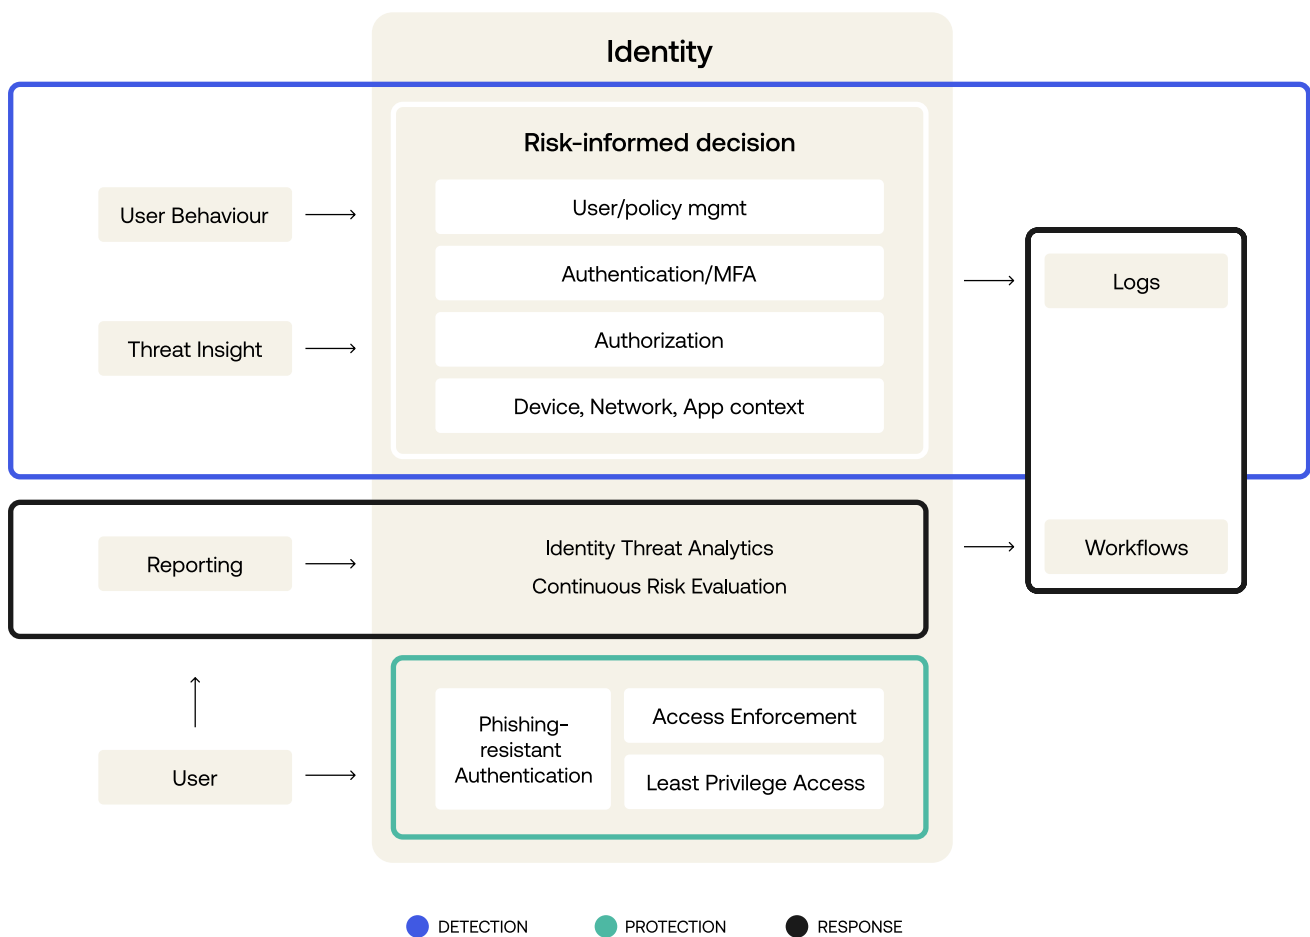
Identity

Risk-informed decision

User Behaviour

Threat Insight

User/policy mgmt

Authentication/MFA

Authorization

Device, Network, App context

Logs

Reporting

Identity Threat Analytics

Continuous Risk Evaluation

Workflows

User

Phishing-resistant Authentication

Access Enforcement

Least Privilege Access

DETECTION PROTECTION RESPONSE